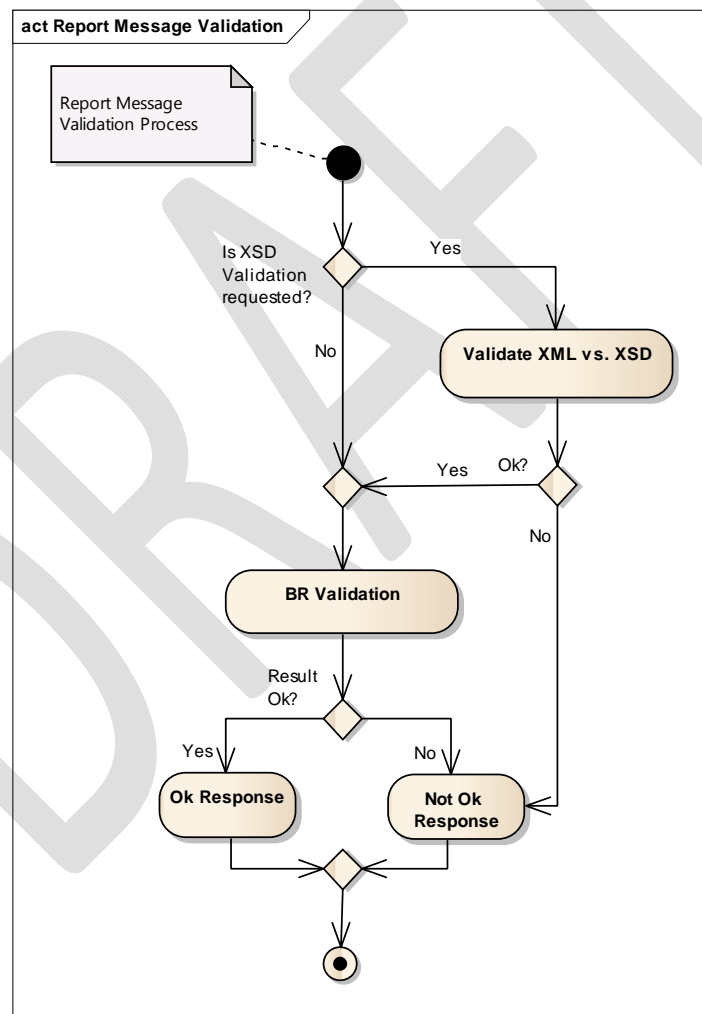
act Report Message Validation

Report Message Validation Process

Is XSD Validation requested?

Yes

No

Validate XML vs. XSD

Yes

Ok?

No

BR Validation

Result Ok?

Yes

No

Ok Response

Not Ok Response

DRAFT